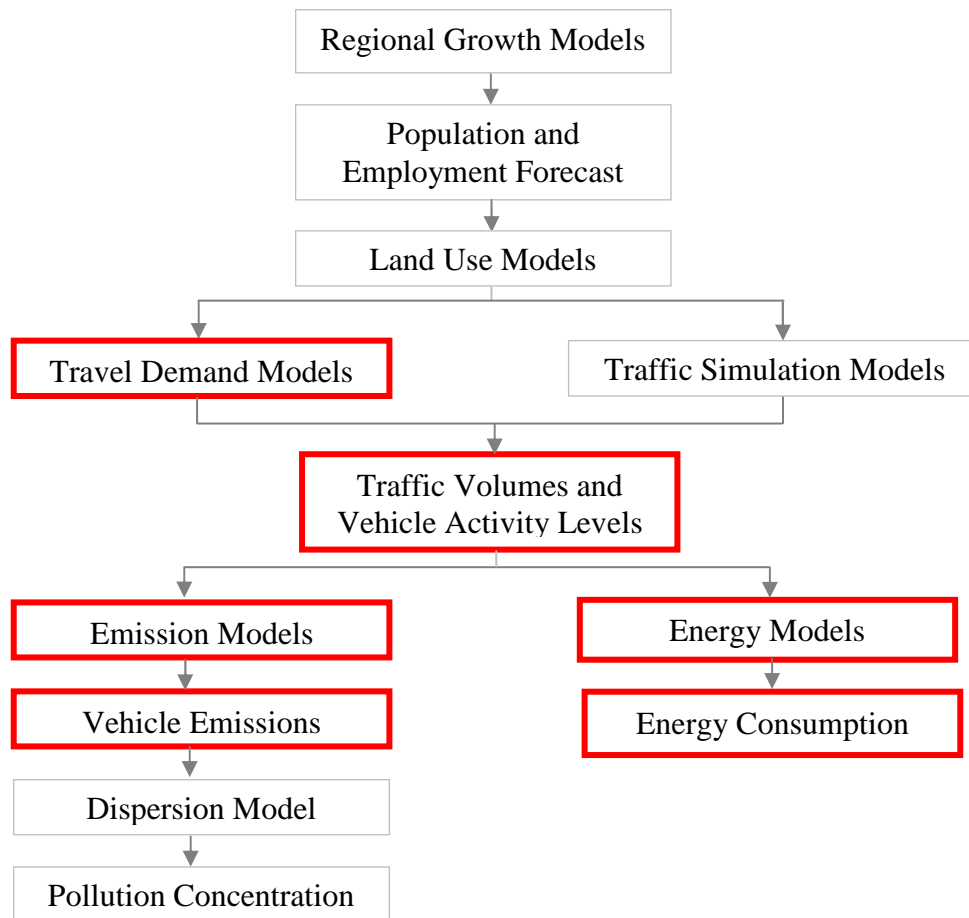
Regional Growth Models

Population and Employment Forecast

Land Use Models

Travel Demand Models

Traffic Simulation Models

Traffic Volumes and Vehicle Activity Levels

Emission Models

Energy Models

Vehicle Emissions

Energy Consumption

Dispersion Model

Pollution Concentration